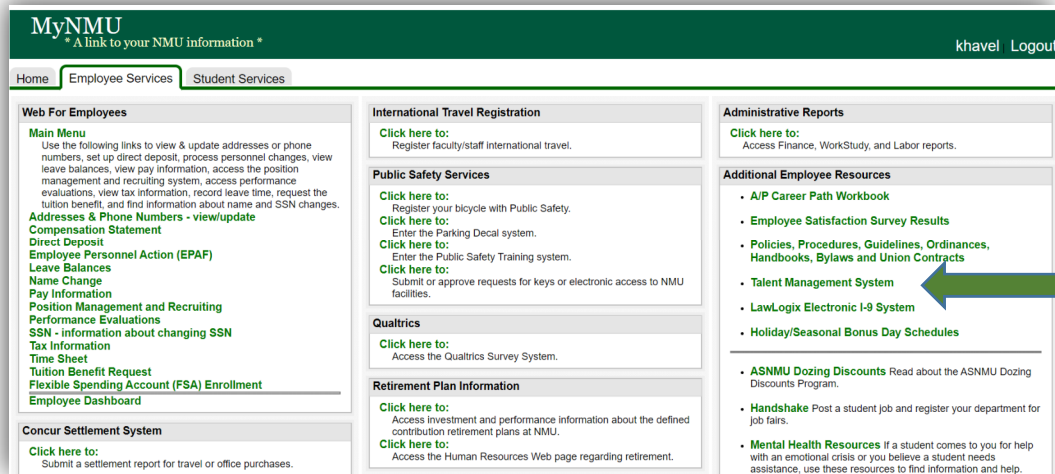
MyNMU
* A link to your NMU information *

khavel | Logout

Home | Employee Services | Student Services

Web For Employees

Main Menu
Use the following links to view & update addresses or phone numbers, set up direct deposit, process personnel changes, view leave balances, view pay information, access the position management and recruiting system, access performance evaluations, view tax information, record leave time, request the tuition benefit, and find information about name and SSN changes.
Addresses & Phone Numbers - view/update
Compensation Statement
Direct Deposit
Employee Personnel Action (EPAF)
Leave Balances
Name Change
Pay Information
Position Management and Recruiting
Performance Evaluations
SSN - information about changing SSN
Tax Information
Time Sheet
Tuition Benefit Request
Flexible Spending Account (FSA) Enrollment
Employee Dashboard

Concur Settlement System

Click here to:
Submit a settlement report for travel or office purchases.

International Travel Registration

Click here to:
Register faculty/staff international travel.

Public Safety Services

Click here to:
Register your bicycle with Public Safety.
Click here to:
Enter the Parking Decal system.
Click here to:
Enter the Public Safety Training system.
Click here to:
Submit or approve requests for keys or electronic access to NMU facilities.

Qualtrics

Click here to:
Access the Qualtrics Survey System.

Retirement Plan Information

Click here to:
Access investment and performance information about the defined contribution retirement plans at NMU.
Click here to:
Access the Human Resources Web page regarding retirement.

Administrative Reports

Click here to:
Access Finance, WorkStudy, and Labor reports.

Additional Employee Resources

• A/P Career Path Workbook
• Employee Satisfaction Survey Results
• Policies, Procedures, Guidelines, Ordinances, Handbooks, Bylaws and Union Contracts
• Talent Management System
• LawLogix Electronic I-9 System
• Holiday/Seasonal Bonus Day Schedules

• ASNMU Dozing Discounts Read about the ASNMU Dozing Discounts Program.
• Handshake Post a student job and register your department for job fairs.
• Mental Health Resources If a student comes to you for help with an emotional crisis or you believe a student needs assistance, use these resources to find information and help.